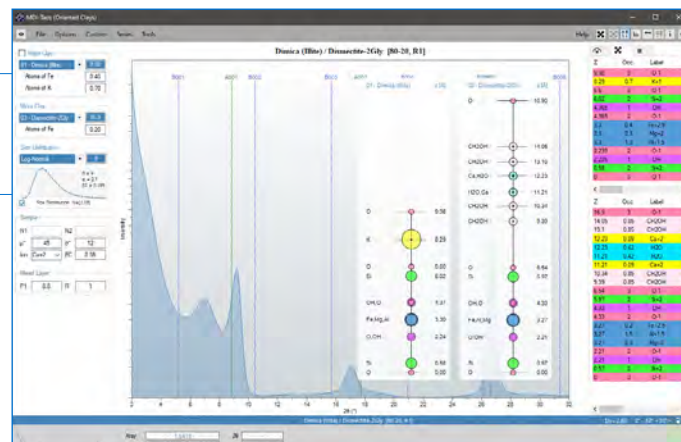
MDI-Sets (Oriented Clays)
File Options Custom Series Tools
Help
Dinnica (Illite) / Dessectite-2Gly [80-20, R1]
Main Lay
01 - Dinnica (Illite)
Atoms of Fe 0.40
Atoms of K 0.70
Minor Pha
02 - Dessectite (2G)
Atoms of Fe 0.20
Size Distribution
Log-Normal
Sample
N1 N2
θ* 45 σ* 12
Am Cu-a1 R1 0.16
Mixed Layer
P1 0.8 R 1
Intensity
01 - Dinnica (Illite)
02 - Dessectite (2G)
O 0.00
K 0.25
O 0.00
Si 0.00
OH,O 0.31
Fe,Mg,Al 0.30
O,OH 0.24
Si 0.68
O 0.00
O 10.90
CH2OH 14.06
CH2OH 13.16
Ca,H2O 12.23
H2O,Ca 11.21
CH2OH 10.34
CH2OH 9.38
O 6.64
Si 6.05
OH,O 4.33
Fe,Mg,Al 3.27
O,OH 2.21
Si 0.57
O 0.00
2 4 6 8 10 12 14 16 18 20 22 24 26 28 30 32
2θ (°)
Z Occ. Label
Z Occ. Label
Dinnica (Illite) / Dessectite-2Gly [80-20, R1]
Key
2θ